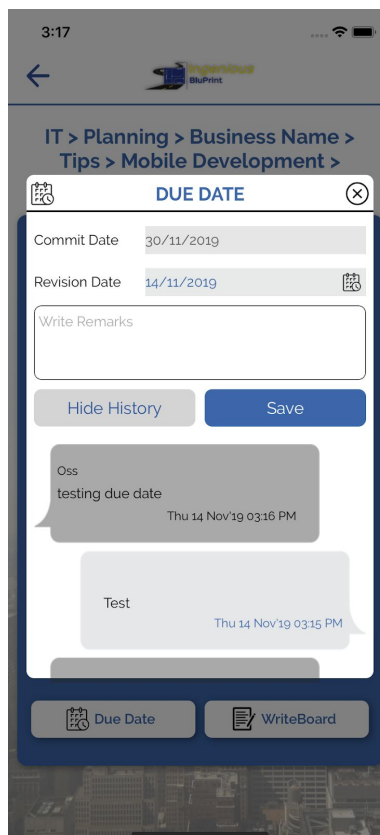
3:17

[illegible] BluPrint

IT > Planning > Business Name > Tips > Mobile Development >

DUE DATE

Commit Date 30/11/2019

Revision Date 14/11/2019

Write Remarks

Hide History

Save

Oss
testing due date
Thu 14 Nov'19 03:16 PM

Test
Thu 14 Nov'19 03:15 PM

Due Date

WriteBoard